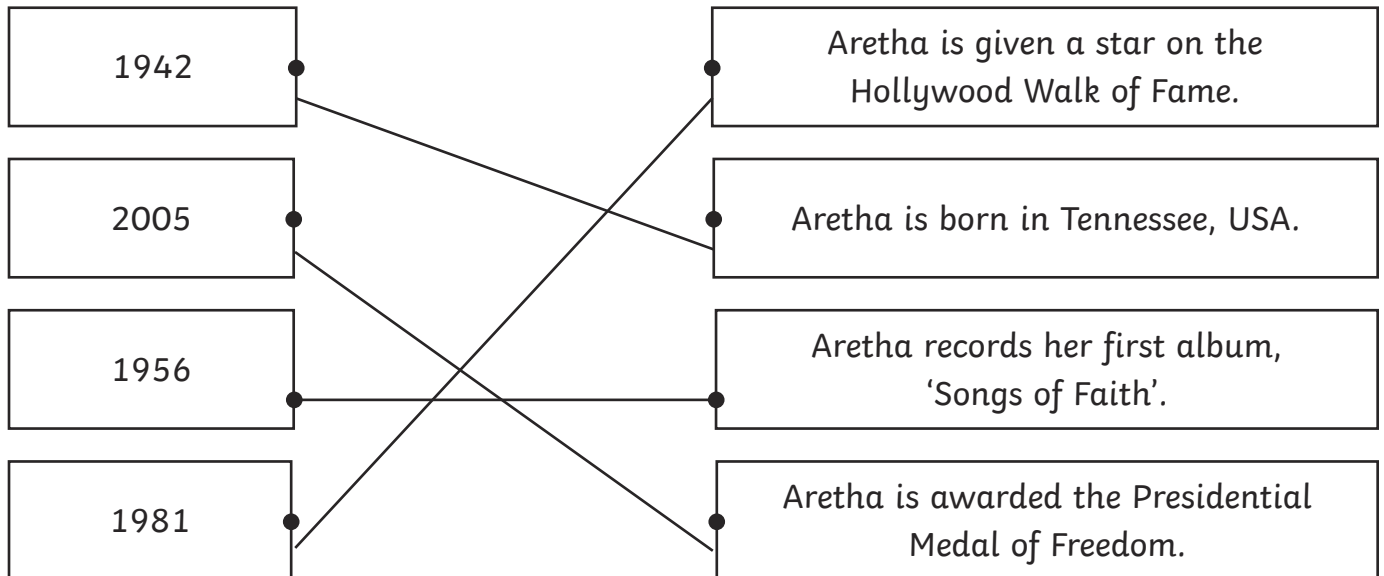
1942

2005

1956

1981

Aretha is given a star on the Hollywood Walk of Fame.

Aretha is born in Tennessee, USA.

Aretha records her first album, 'Songs of Faith'.

Aretha is awarded the Presidential Medal of Freedom.